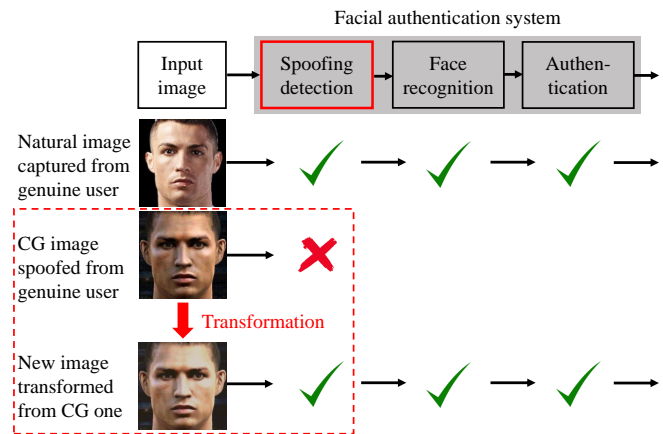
Facial authentication system

Input image

Spoofing detection

Face recognition

Authentication

Natural image captured from genuine user

CG image spoofed from genuine user

Transformation

New image transformed from CG one